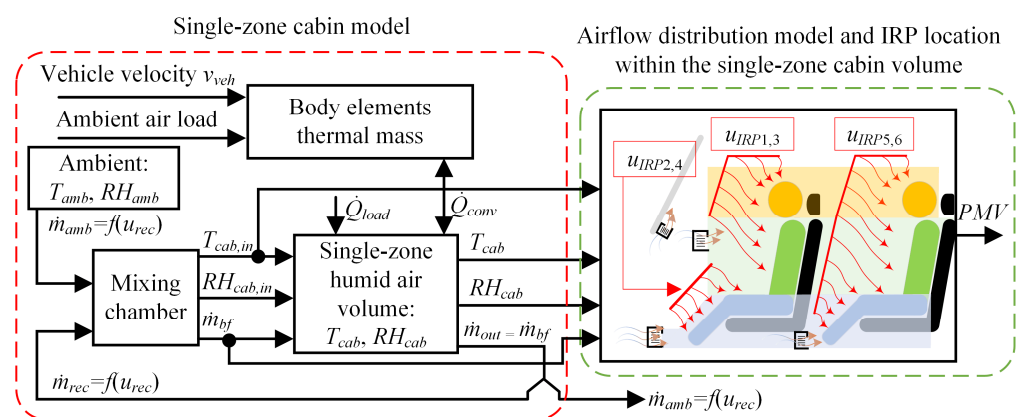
Single-zone cabin model

Airflow distribution model and IRP location within the single-zone cabin volume

Vehicle velocity $v_{veh}$

Ambient air load

Body elements thermal mass

Ambient: $T_{amb}$, $RH_{amb}$

$\dot{m}_{amb}=f(u_{rec})$

$\dot{Q}_{load}$

$\dot{Q}_{conv}$

$T_{cab,in}$

Mixing chamber

$RH_{cab,in}$

$\dot{m}_{bf}$

Single-zone humid air volume: $T_{cab}$, $RH_{cab}$

$T_{cab}$

$RH_{cab}$

$\dot{m}_{out}=\dot{m}_{bf}$

$\dot{m}_{rec}=f(u_{rec})$

$\dot{m}_{amb}=f(u_{rec})$

$u_{IRP2,4}$

$u_{IRP1,3}$

$u_{IRP5,6}$

$PMV$